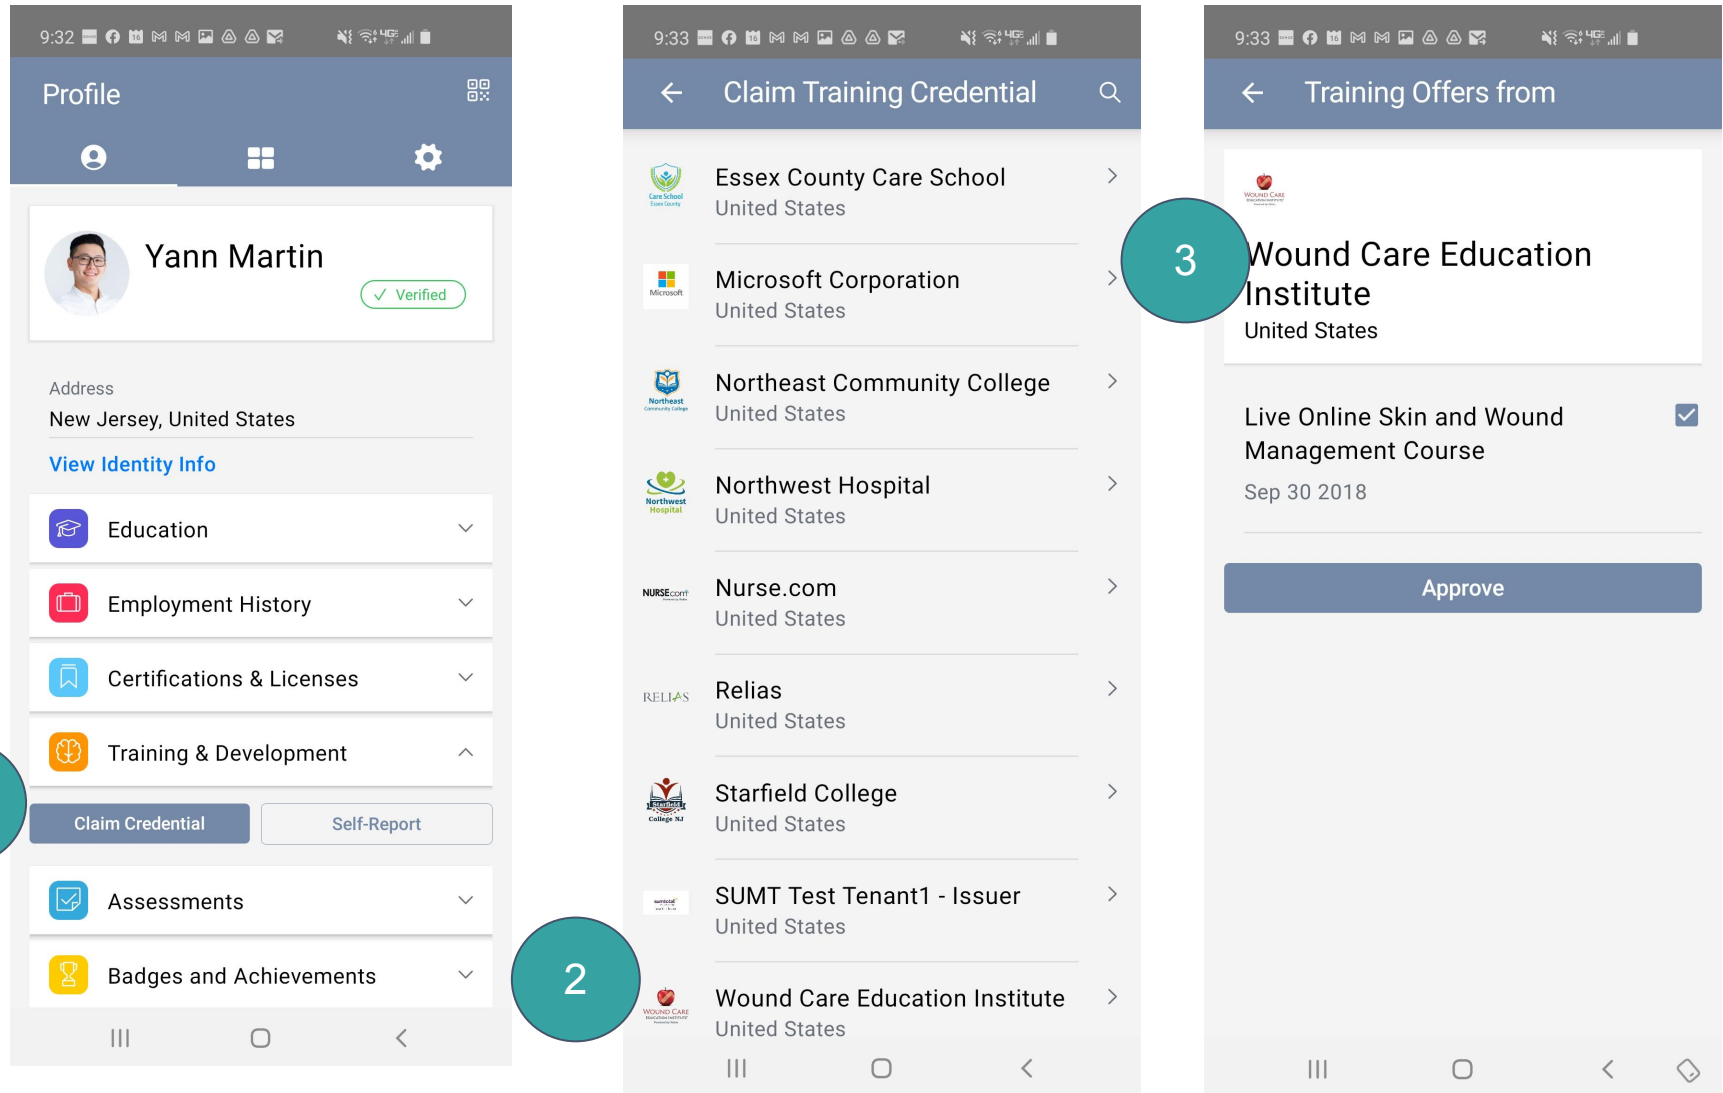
9:32

Profile

Yann Martin
✓ Verified

Address
New Jersey, United States

View Identity Info

Education

Employment History

Certifications & Licenses

Training & Development

Claim Credential

Self-Report

Assessments

Badges and Achievements

9:33

Claim Training Credential

Essex County Care School
United States

Microsoft Corporation
United States

Northeast Community College
United States

Northwest Hospital
United States

Nurse.com
United States

Relias
United States

Starfield College
United States

SUMT Test Tenant1 - Issuer
United States

Wound Care Education Institute
United States

2

9:33

Training Offers from

3

Wound Care Education Institute
United States

Live Online Skin and Wound Management Course
Sep 30 2018

Approve